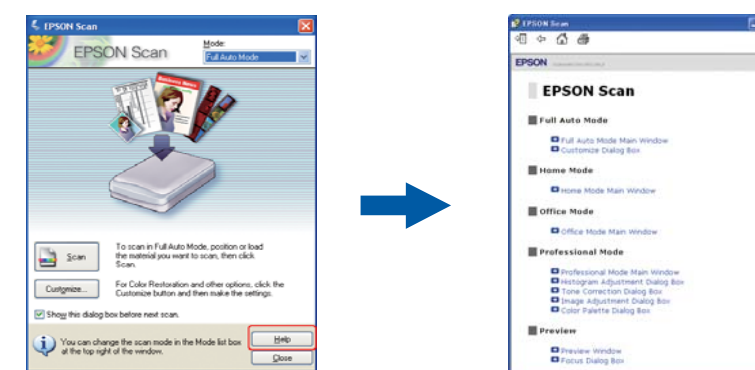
EPSON Scan

EPSON Scan

Mode:

Full Auto Mode

Scan

To scan in Full Auto Mode, position or load the material you want to scan, then click Scan.

Customize...

For Color Restoration and other options, click the Customize button and then make the settings.

Show this dialog box before next scan.

You can change the scan mode in the Mode list box at the top right of the window.

Help

Close

EPSON Scan

EPSON

EPSON Scan

Full Auto Mode

Full Auto Mode Main Window
Customize Dialog Box

Home Mode

Home Mode Main Window

Office Mode

Office Mode Main Window

Professional Mode

Professional Mode Main Window
Histogram Adjustment Dialog Box
Tone Correction Dialog Box
Image Adjustment Dialog Box
Color Palette Dialog Box

Preview

Preview Window
Focus Dialog Box